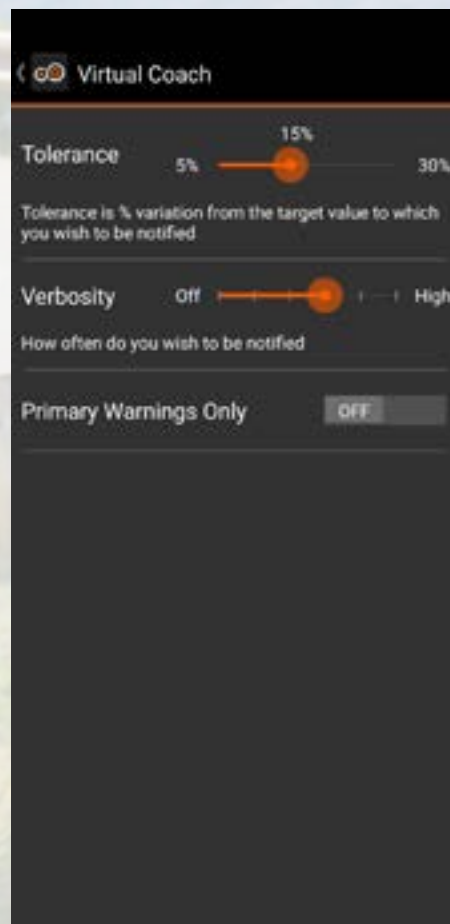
Virtual Coach

Tolerance
15%
5%
30%

Tolerance is % variation from the target value to which you wish to be notified

Verbosity
Off
High

How often do you wish to be notified

Primary Warnings Only
OFF